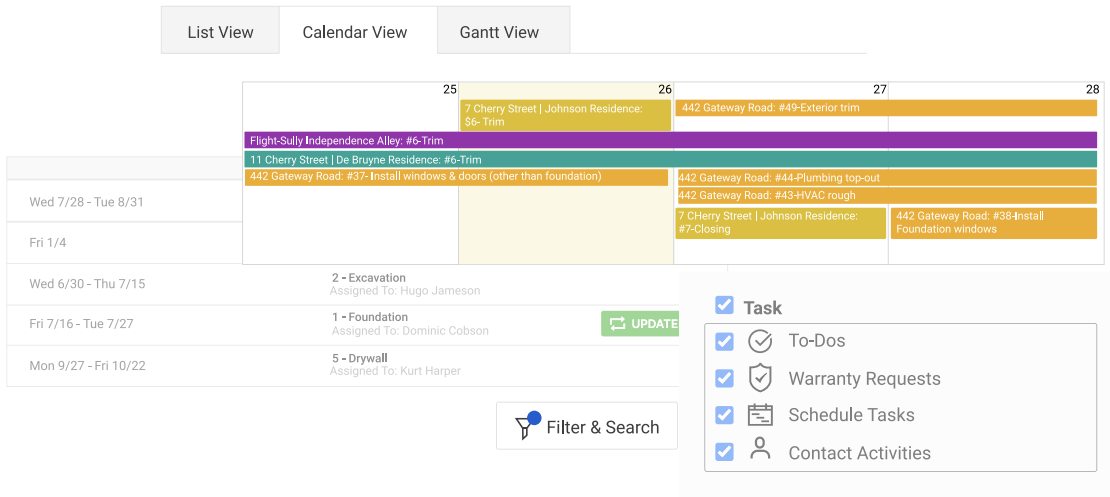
List View
Calendar View
Gantt View

25
26
27
28
7 Cherry Street | Johnson Residence: $6- Trim
442 Gateway Road: #49-Exterior trim
Flight-Sully Independence Alley: #6-Trim
11 Cherry Street | De Bruyne Residence: #6-Trim
442 Gateway Road: #37- Install windows & doors (other than foundation)
442 Gateway Road: #44-Plumbing top-out
442 Gateway Road: #43-HVAC rough
7 CHerry Street | Johnson Residence: #7-Closing
442 Gateway Road: #38-Install Foundation windows

Wed 7/28 - Tue 8/31
Fri 1/4
Wed 6/30 - Thu 7/15
2 - Excavation
Assigned To: Hugo Jameson
Fri 7/16 - Tue 7/27
1 - Foundation
Assigned To: Dominic Cobson
UPDATE
Mon 9/27 - Fri 10/22
5 - Drywall
Assigned To: Kurt Harper

Filter & Search

Task
To-Dos
Warranty Requests
Schedule Tasks
Contact Activities